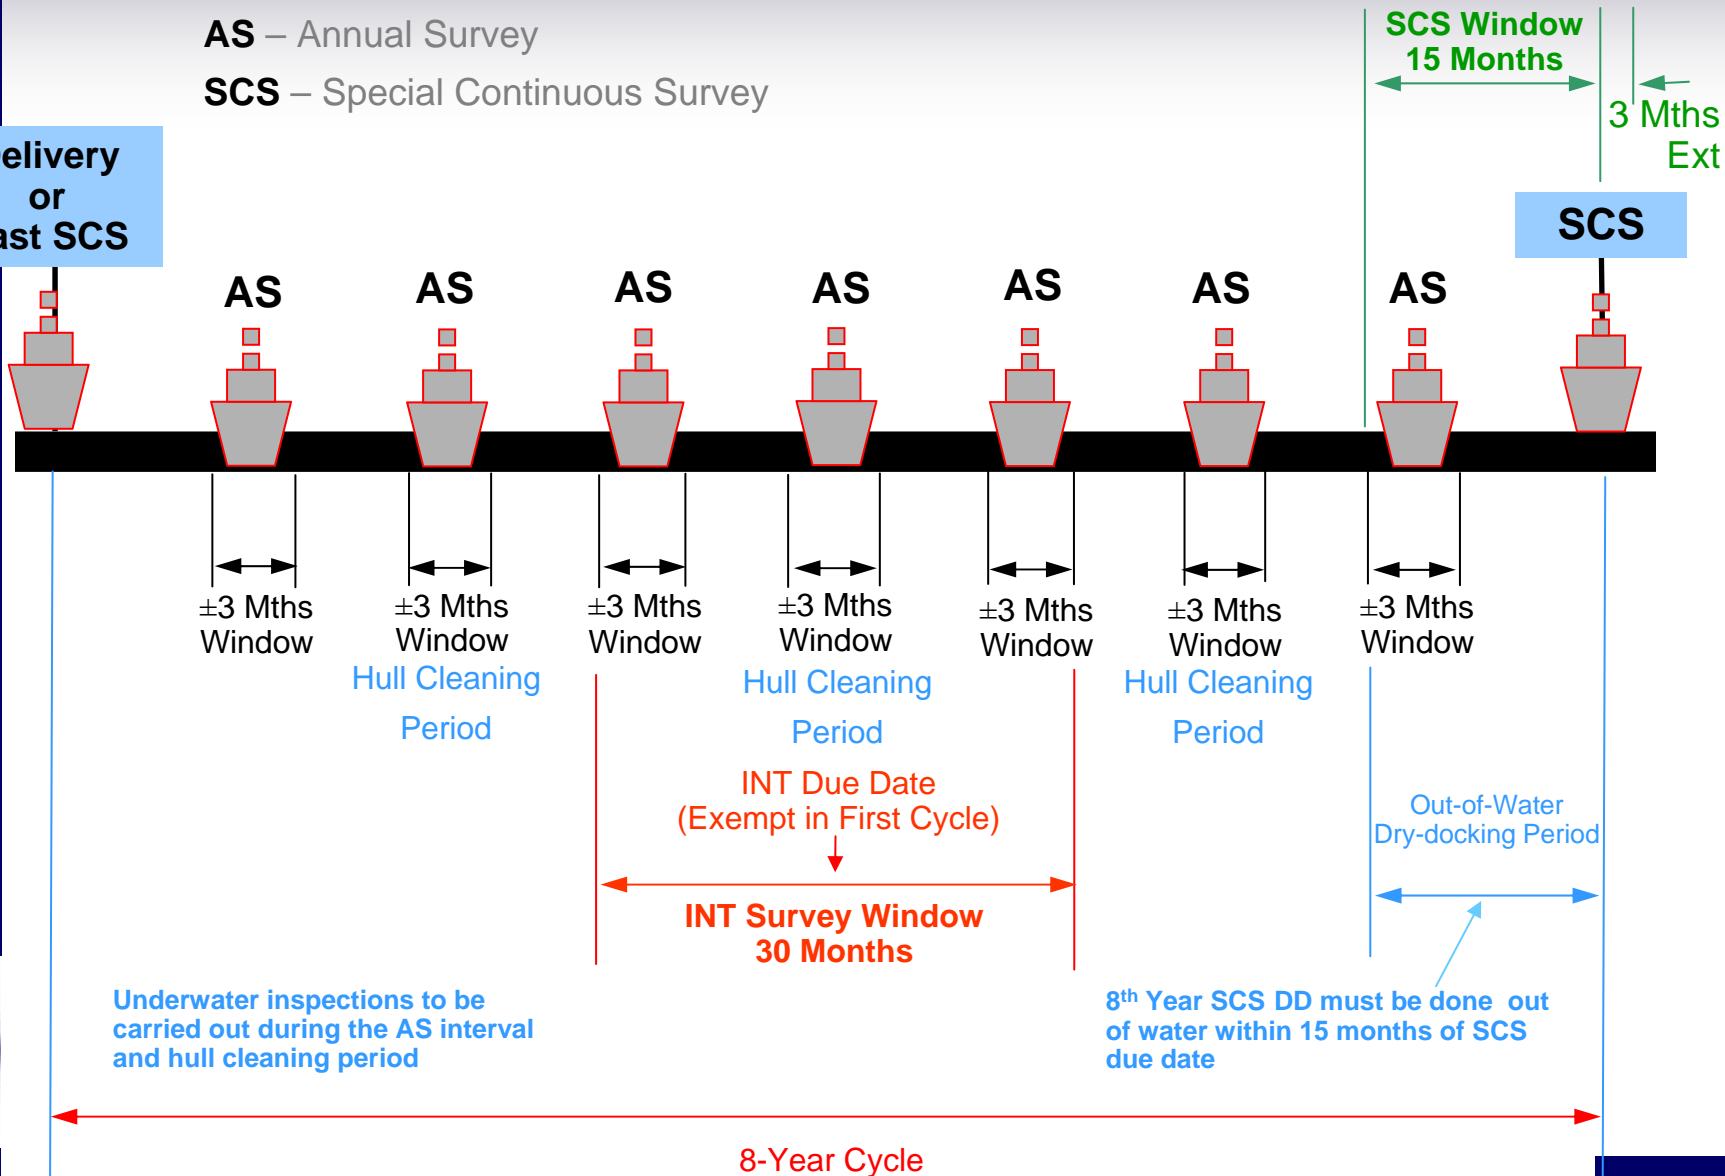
AS – Annual Survey
SCS – Special Continuous Survey

SCS Window
15 Months

3 Mths
Ext

elivery
or
ast SCS

SCS

AS AS AS AS AS AS AS

±3 Mths Window

±3 Mths Window
Hull Cleaning Period

±3 Mths Window

±3 Mths Window
Hull Cleaning Period

±3 Mths Window

±3 Mths Window
Hull Cleaning Period

±3 Mths Window

INT Due Date
(Exempt in First Cycle)

INT Survey Window
30 Months

Out-of-Water
Dry-docking Period

Underwater inspections to be carried out during the AS interval and hull cleaning period

8th Year SCS DD must be done out of water within 15 months of SCS due date

8-Year Cycle